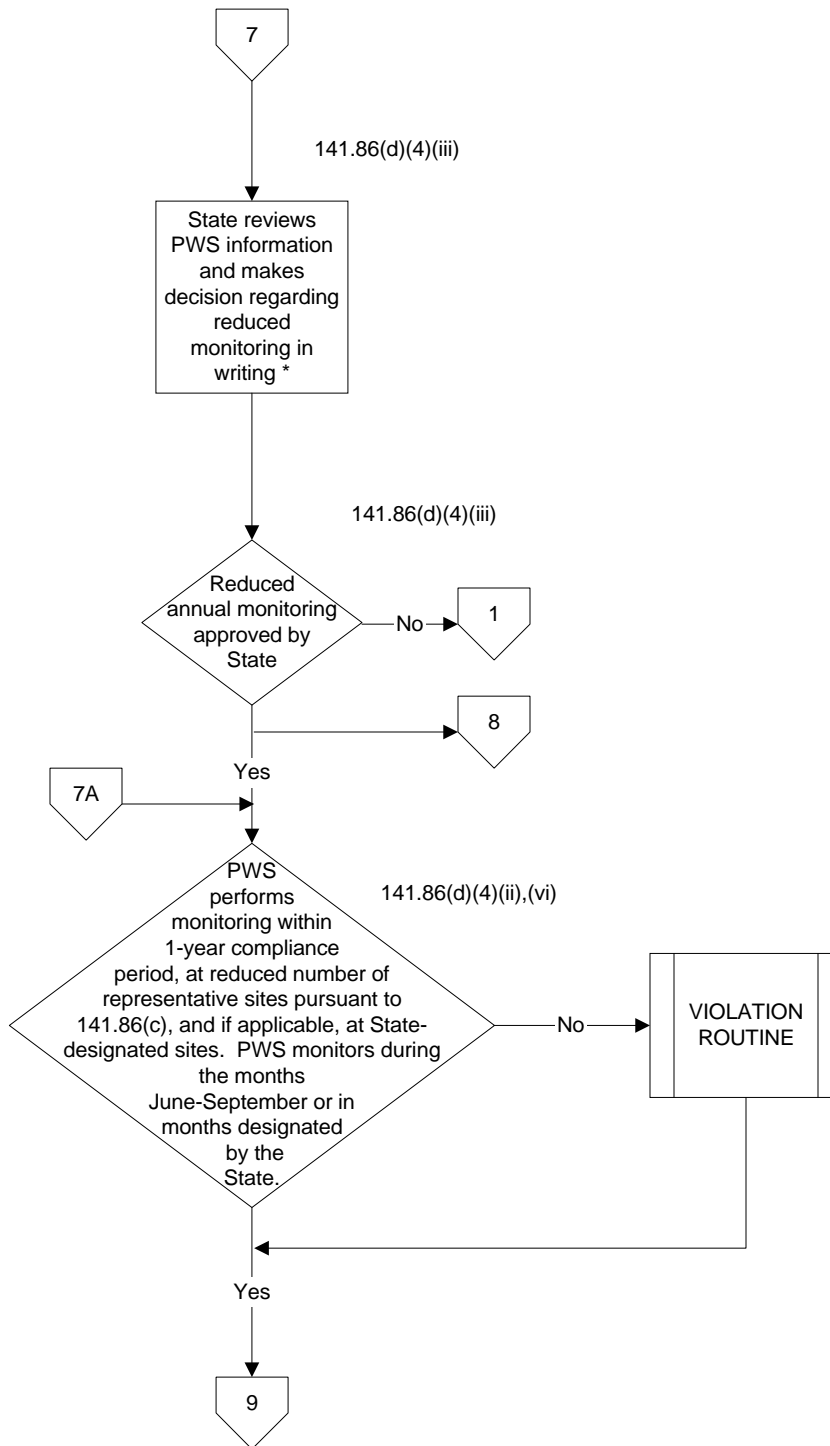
7

141.86(d)(4)(iii)

State reviews PWS information and makes decision regarding reduced monitoring in writing *

141.86(d)(4)(iii)

Reduced annual monitoring approved by State

No

1

8

Yes

7A

PWS performs monitoring within 1-year compliance period, at reduced number of representative sites pursuant to 141.86(c), and if applicable, at State-designated sites. PWS monitors during the months June-September or in months designated by the State.

141.86(d)(4)(ii),(vi)

No

VIOLATION ROUTINE

Yes

9